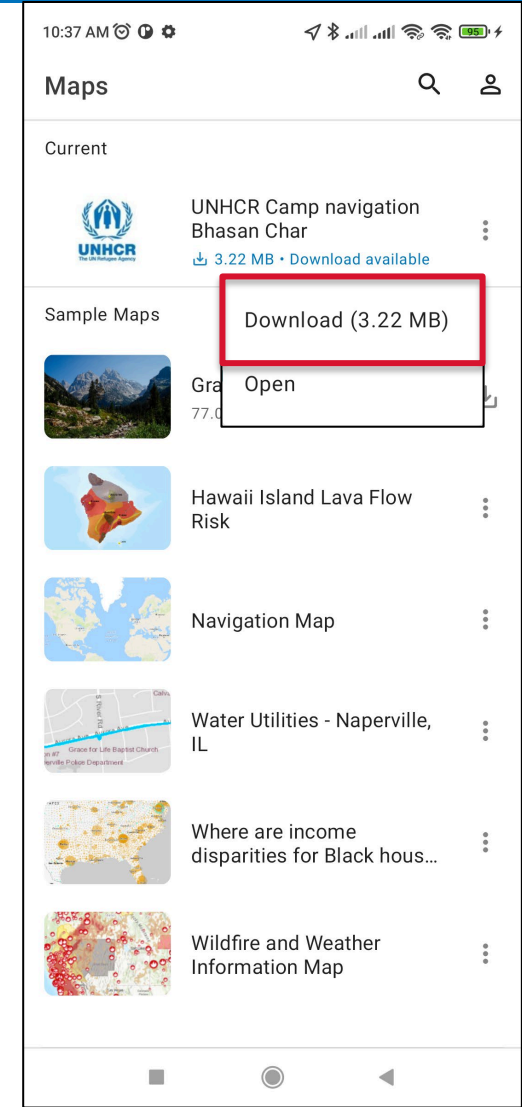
10:37 AM

95

Maps

Current

UNHCR
The UN Refugee Agency

UNHCR Camp navigation Bhasan Char

3.22 MB • Download available

Sample Maps

Download (3.22 MB)

Open

Gra

77.0

Hawaii Island Lava Flow Risk

Navigation Map

Water Utilities - Naperville, IL

Grace for Life Baptist Church

Where are income disparities for Black hous…

Wildfire and Weather Information Map